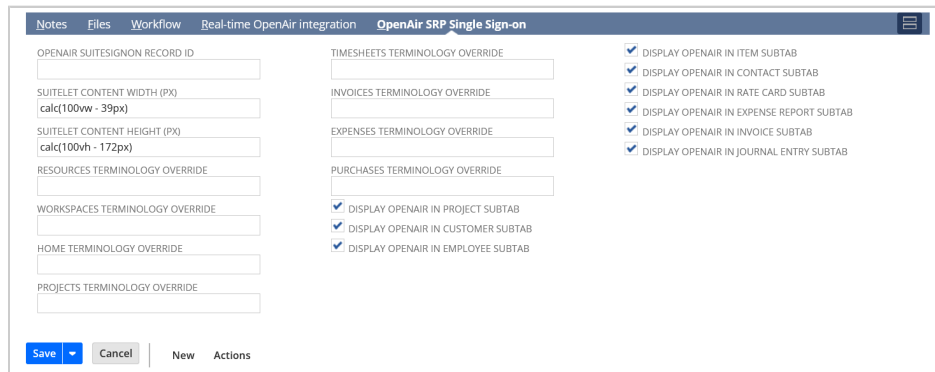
Notes Files Workflow Real-time OpenAir integration **OpenAir SRP Single Sign-on**

OPENAIR SUITESIGNON RECORD ID

SUITELET CONTENT WIDTH (PX)
calc(100vw - 39px)

SUITELET CONTENT HEIGHT (PX)
calc(100vh - 172px)

RESOURCES TERMINOLOGY OVERRIDE

WORKSPACES TERMINOLOGY OVERRIDE

HOME TERMINOLOGY OVERRIDE

PROJECTS TERMINOLOGY OVERRIDE

TIMESHEETS TERMINOLOGY OVERRIDE

INVOICES TERMINOLOGY OVERRIDE

EXPENSES TERMINOLOGY OVERRIDE

PURCHASES TERMINOLOGY OVERRIDE

DISPLAY OPENAIR IN PROJECT SUBTAB

DISPLAY OPENAIR IN CUSTOMER SUBTAB

DISPLAY OPENAIR IN EMPLOYEE SUBTAB

DISPLAY OPENAIR IN ITEM SUBTAB

DISPLAY OPENAIR IN CONTACT SUBTAB

DISPLAY OPENAIR IN RATE CARD SUBTAB

DISPLAY OPENAIR IN EXPENSE REPORT SUBTAB

DISPLAY OPENAIR IN INVOICE SUBTAB

DISPLAY OPENAIR IN JOURNAL ENTRY SUBTAB

Save Cancel New Actions